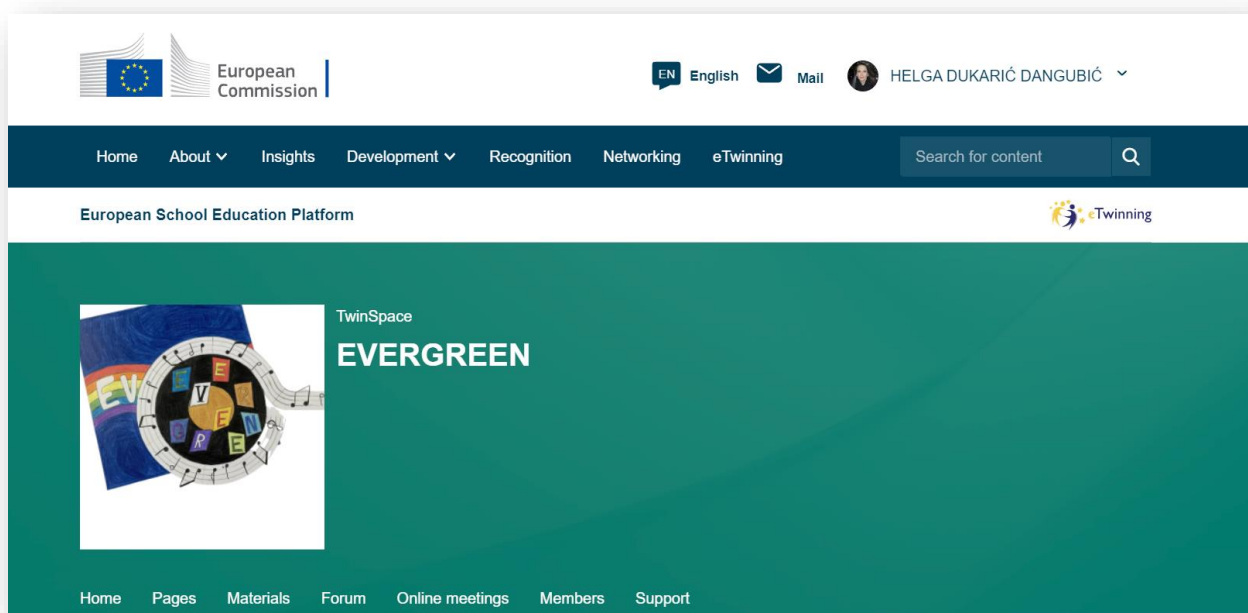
European Commission

EN English Mail HELGA DUKARIĆ DANGUBIĆ

Home About Insights Development Recognition Networking eTwinning Search for content

European School Education Platform

eTwinning

EVERGREEN

TwinSpace

EVERGREEN

Home Pages Materials Forum Online meetings Members Support